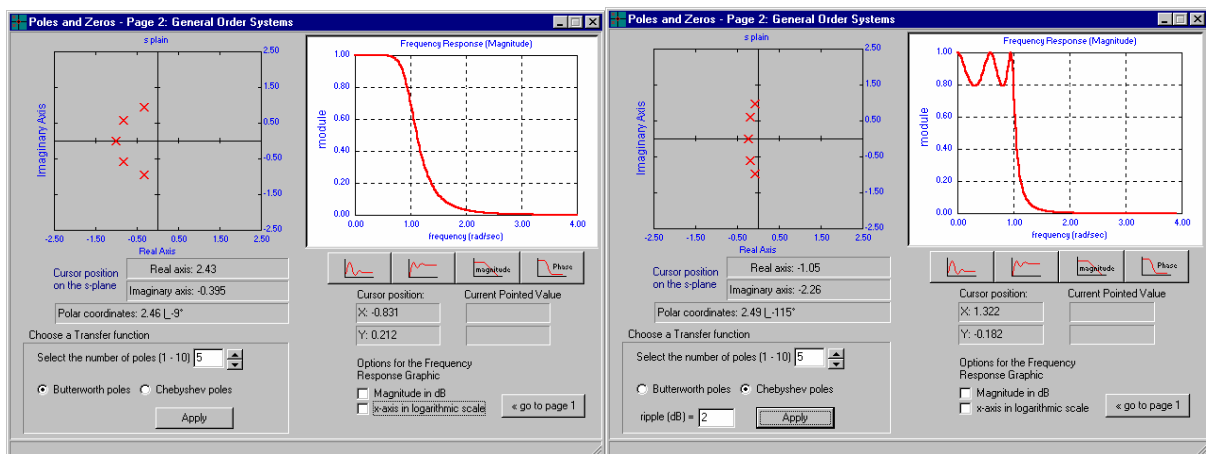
Poles and Zeros - Page 2: General Order Systems

s plain

Imaginary Axis

Real Axis

-2.50 -1.50 -0.50 0.50 1.50 2.50

2.50 1.50 0.50 -0.50 -1.50 -2.50

Frequency Response (Magnitude)

module

1.00 0.80 0.60 0.40 0.20 0.00

0.00 1.00 2.00 3.00 4.00

frequency (rad/sec)

magnitude Phase

Cursor position on the s-plane

Real axis: 2.43

Imaginary axis: -0.395

Polar coordinates: 2.46 |_-9°

Cursor position:

X: -0.831

Y: 0.212

Current Pointed Value

Choose a Transfer function

Select the number of poles (1 - 10) 5

Butterworth poles Chebyshev poles

Apply

Options for the Frequency Response Graphic

Magnitude in dB

x-axis in logarithmic scale

« go to page 1

Poles and Zeros - Page 2: General Order Systems

s plain

Imaginary Axis

Real Axis

-2.50 -1.50 -0.50 0.50 1.50 2.50

2.50 1.50 0.50 -0.50 -1.50 -2.50

Frequency Response (Magnitude)

module

1.00 0.80 0.60 0.40 0.20 0.00

0.00 1.00 2.00 3.00 4.00

frequency (rad/sec)

magnitude Phase

Cursor position on the s-plane

Real axis: -1.05

Imaginary axis: -2.26

Polar coordinates: 2.49 |_-115°

Cursor position:

X: 1.322

Y: -0.182

Current Pointed Value

Choose a Transfer function

Select the number of poles (1 - 10) 5

Butterworth poles Chebyshev poles

ripple (dB) = 2

Apply

Options for the Frequency Response Graphic

Magnitude in dB

x-axis in logarithmic scale

« go to page 1